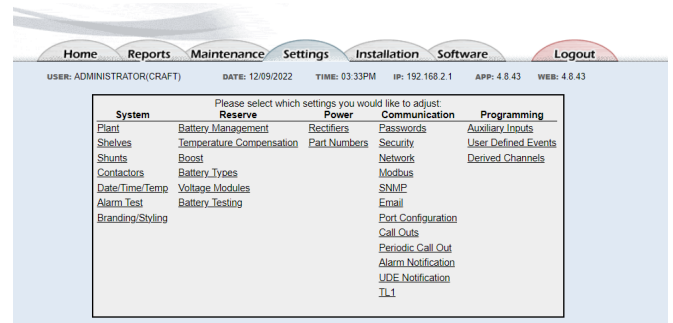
Home Reports Maintenance Settings Installation Software Logout

USER: ADMINISTRATOR(CRAFT) DATE: 12/09/2022 TIME: 03:33PM IP: 192.168.2.1 APP: 4.8.43 WEB: 4.8.43

Please select which settings you would like to adjust:

| System | Reserve | Power | Communication | Programming |
|---|---|---|---|---|
| Plant | Battery Management | Rectifiers | Passwords | Auxiliary Inputs |
| Shelves | Temperature Compensation | Part Numbers | Security | User Defined Events |
| Shunts | Boost | | Network | Derived Channels |
| Contactors | Battery Types | | Modbus | |
| Date/Time/Temp | Voltage Modules | | SNMP | |
| Alarm Test | Battery Testing | | Email | |
| Branding/Styling | | | Port Configuration | |
| | | | Call Outs | |
| | | | Periodic Call Out | |
| | | | Alarm Notification | |
| | | | UDE Notification | |
| | | | TL1 | |